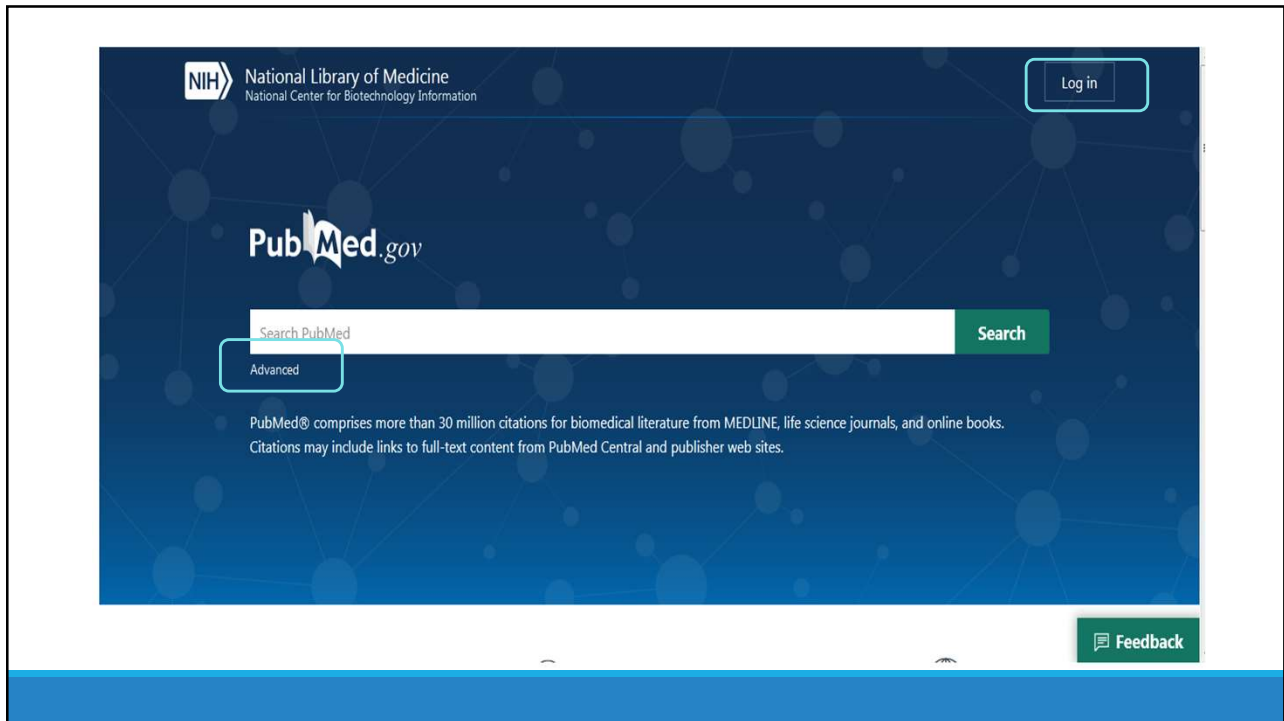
NIH National Library of Medicine
National Center for Biotechnology Information

Log in

PubMed.gov

Search PubMed

Search

Advanced

PubMed® comprises more than 30 million citations for biomedical literature from MEDLINE, life science journals, and online books. Citations may include links to full-text content from PubMed Central and publisher web sites.

Feedback